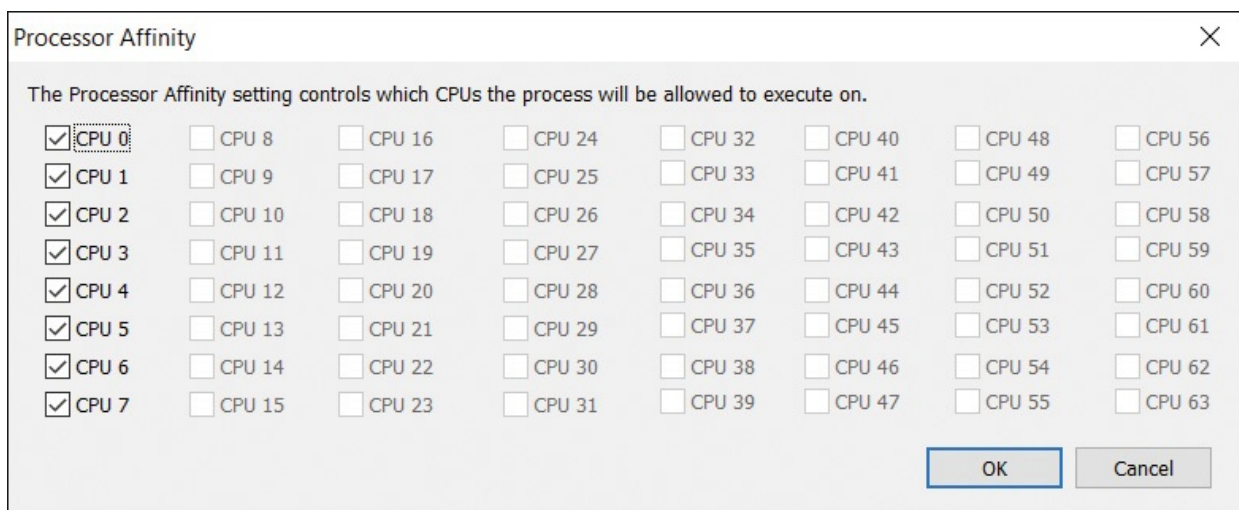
Processor Affinity

×

The Processor Affinity setting controls which CPUs the process will be allowed to execute on.

CPU 0
CPU 1
CPU 2
CPU 3
CPU 4
CPU 5
CPU 6
CPU 7

CPU 8
CPU 9
CPU 10
CPU 11
CPU 12
CPU 13
CPU 14
CPU 15

CPU 16
CPU 17
CPU 18
CPU 19
CPU 20
CPU 21
CPU 22
CPU 23

CPU 24
CPU 25
CPU 26
CPU 27
CPU 28
CPU 29
CPU 30
CPU 31

CPU 32
CPU 33
CPU 34
CPU 35
CPU 36
CPU 37
CPU 38
CPU 39

CPU 40
CPU 41
CPU 42
CPU 43
CPU 44
CPU 45
CPU 46
CPU 47

CPU 48
CPU 49
CPU 50
CPU 51
CPU 52
CPU 53
CPU 54
CPU 55

CPU 56
CPU 57
CPU 58
CPU 59
CPU 60
CPU 61
CPU 62
CPU 63

OK
Cancel